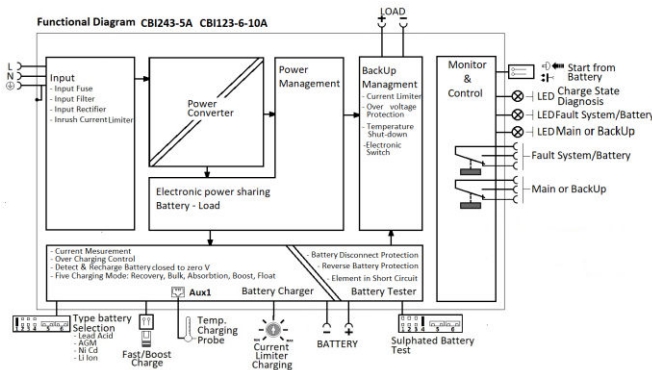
Functional Diagram CBI243-5A CBI123-6-10A

LOAD

L
N

Input
- Input Fuse
- Input Filter
- Input Rectifier
- Inrush Current Limiter

Power Converter

Power Management

BackUp Managment
- Current Limiter
- Over voltage Protection
- Temperature Shut-down
- Electronic Switch

Monitor & Control

Start from Battery

LED Charge State Diagnosis
LED Fault System/Battery
LED Main or BackUp

Fault System/Battery

Main or BackUp

Electronic power sharing Battery - Load

- Current Mesurement
- Over Charging Control
- Detect & Recharge Battery closed to zero V
- Five Charging Mode: Recovery, Bulk, Absorbtion, Boost, Float

Aux1

Battery Charger

Battery Disconnect Protection
Reverse Battery Protection
Element in Short Circuit

Battery Tester

Type battery Selection
- Lead Acid
- AGM
- Ni Cd
- Li Ion

Fast/Boost Charge

Temp. Charging Probe

Current Limiter Charging

BATTERY

Sulphated Battery Test